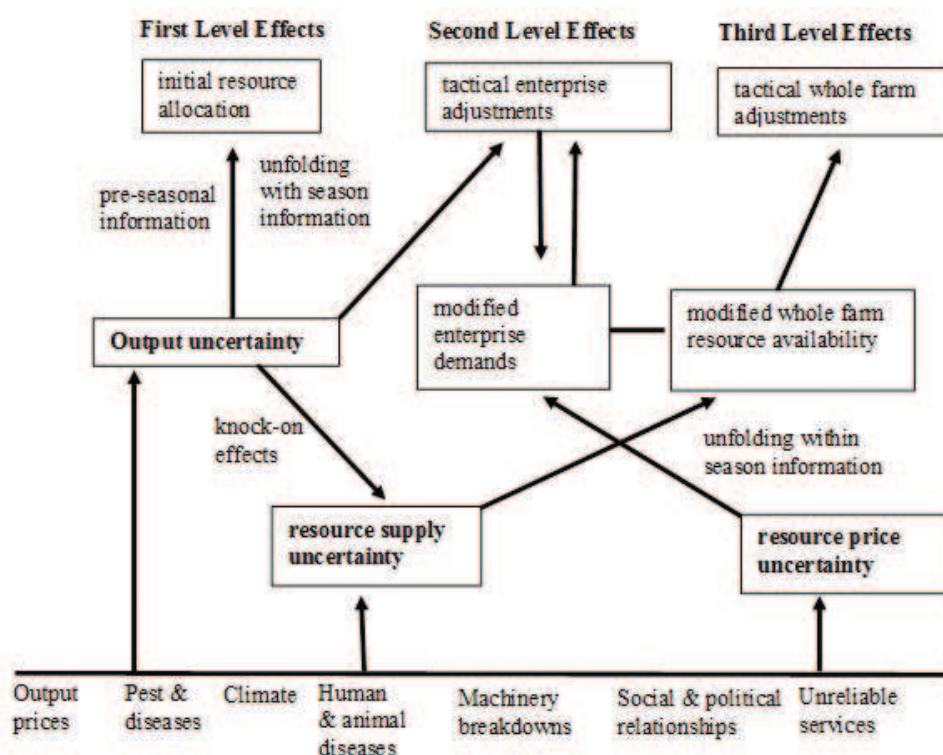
First Level Effects

Second Level Effects

Third Level Effects

initial resource allocation

tactical enterprise adjustments

tactical whole farm adjustments

pre-seasonal information

unfolding with season information

modified enterprise demands

modified whole farm resource availability

Output uncertainty

knock-on effects

unfolding within season information

resource supply uncertainty

resource price uncertainty

Output prices

Pest & diseases

Climate

Human & animal diseases

Machinery breakdowns

Social & political relationships

Unreliable services